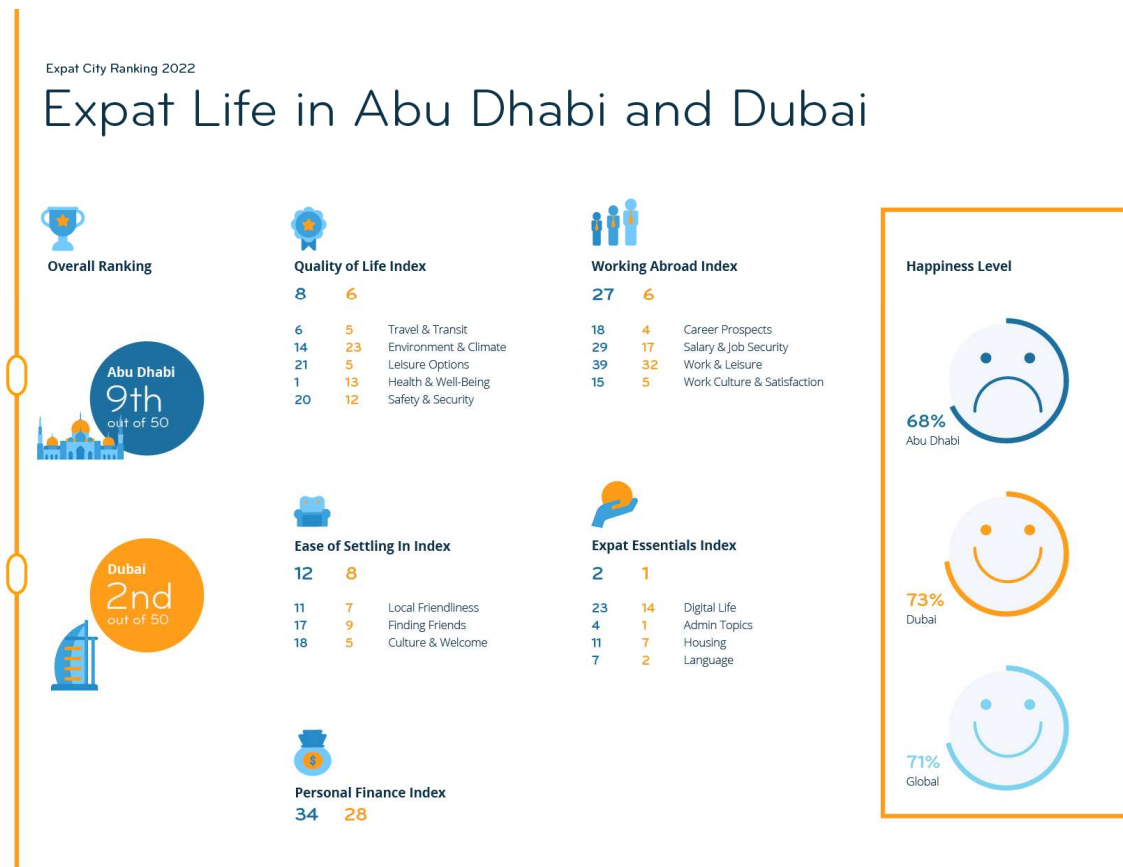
Expat City Ranking 2022

Expat Life in Abu Dhabi and Dubai

Overall Ranking

Abu Dhabi
9th
out of 50

Dubai
2nd
out of 50

Quality of Life Index
8 6

| | | |
|---|---|---|
| 6 | 5 | Travel & Transit |
| 14 | 23 | Environment & Climate |
| 21 | 5 | Leisure Options |
| 1 | 13 | Health & Well-Being |
| 20 | 12 | Safety & Security |

Working Abroad Index
27 6

| | | |
|---|---|---|
| 18 | 4 | Career Prospects |
| 29 | 17 | Salary & Job Security |
| 39 | 32 | Work & Leisure |
| 15 | 5 | Work Culture & Satisfaction |

Ease of Settling In Index
12 8

| | | |
|---|---|---|
| 11 | 7 | Local Friendliness |
| 17 | 9 | Finding Friends |
| 18 | 5 | Culture & Welcome |

Expat Essentials Index
2 1

| | | |
|---|---|---|
| 23 | 14 | Digital Life |
| 4 | 1 | Admin Topics |
| 11 | 7 | Housing |
| 7 | 2 | Language |

Personal Finance Index
34 28

Happiness Level

68%
Abu Dhabi

73%
Dubai

71%
Global